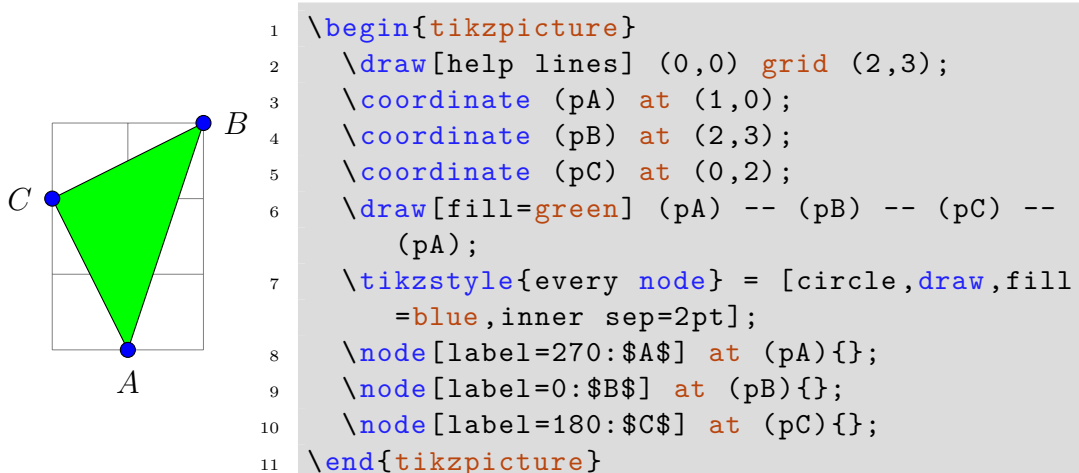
$B$
$C$
$A$

1 \begin{tikzpicture}
2 \draw[help lines] (0,0) grid (2,3);
3 \coordinate (pA) at (1,0);
4 \coordinate (pB) at (2,3);
5 \coordinate (pC) at (0,2);
6 \draw[fill=green] (pA) -- (pB) -- (pC) -- (pA);
7 \tikzstyle{every node} = [circle,draw,fill =blue,inner sep=2pt];
8 \node[label=270:\$A\$] at (pA){};
9 \node[label=0:\$B\$] at (pB){};
10 \node[label=180:\$C\$] at (pC){};
11 \end{tikzpicture}